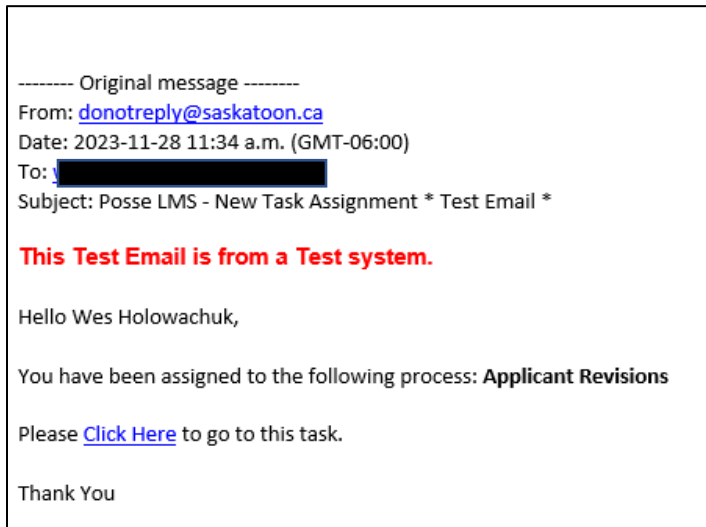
-------- Original message --------
From: donotreply@saskatoon.ca
Date: 2023-11-28 11:34 a.m. (GMT-06:00)
To: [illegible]
Subject: Posse LMS - New Task Assignment * Test Email *

This Test Email is from a Test system.

Hello Wes Holowachuk,

You have been assigned to the following process: Applicant Revisions

Please Click Here to go to this task.

Thank You